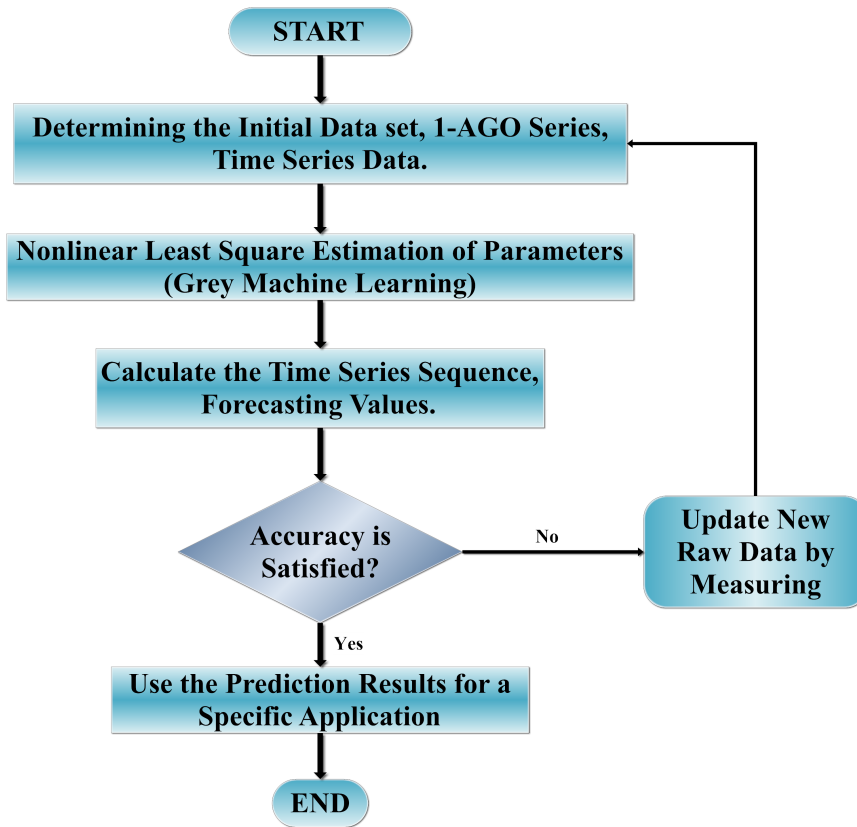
START

Determining the Initial Data set, 1-AGO Series, Time Series Data.

Nonlinear Least Square Estimation of Parameters (Grey Machine Learning)

Calculate the Time Series Sequence, Forecasting Values.

Accuracy is Satisfied?

No

Update New Raw Data by Measuring

Yes

Use the Prediction Results for a Specific Application

END